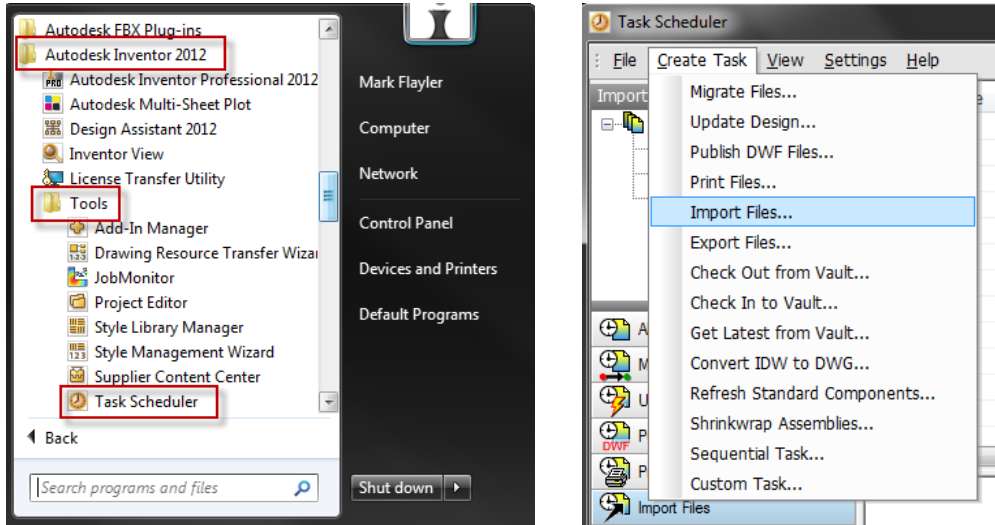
Autodesk FBX Plug-ins
Autodesk Inventor 2012
Autodesk Inventor Professional 2012
Autodesk Multi-Sheet Plot
Design Assistant 2012
Inventor View
License Transfer Utility
Tools
Add-In Manager
Drawing Resource Transfer Wizar
JobMonitor
Project Editor
Style Library Manager
Style Management Wizard
Supplier Content Center
Task Scheduler
Back
Search programs and files

Mark Flayler
Computer
Network
Control Panel
Devices and Printers
Default Programs
Shut down

Task Scheduler
File Create Task View Settings Help
Import
Migrate Files...
Update Design...
Publish DWF Files...
Print Files...
Import Files...
Export Files...
Check Out from Vault...
Check In to Vault...
Get Latest from Vault...
Convert IDW to DWG...
Refresh Standard Components...
Shrinkwrap Assemblies...
Sequential Task...
Custom Task...
A
M
U
DWF P
P
Import Files